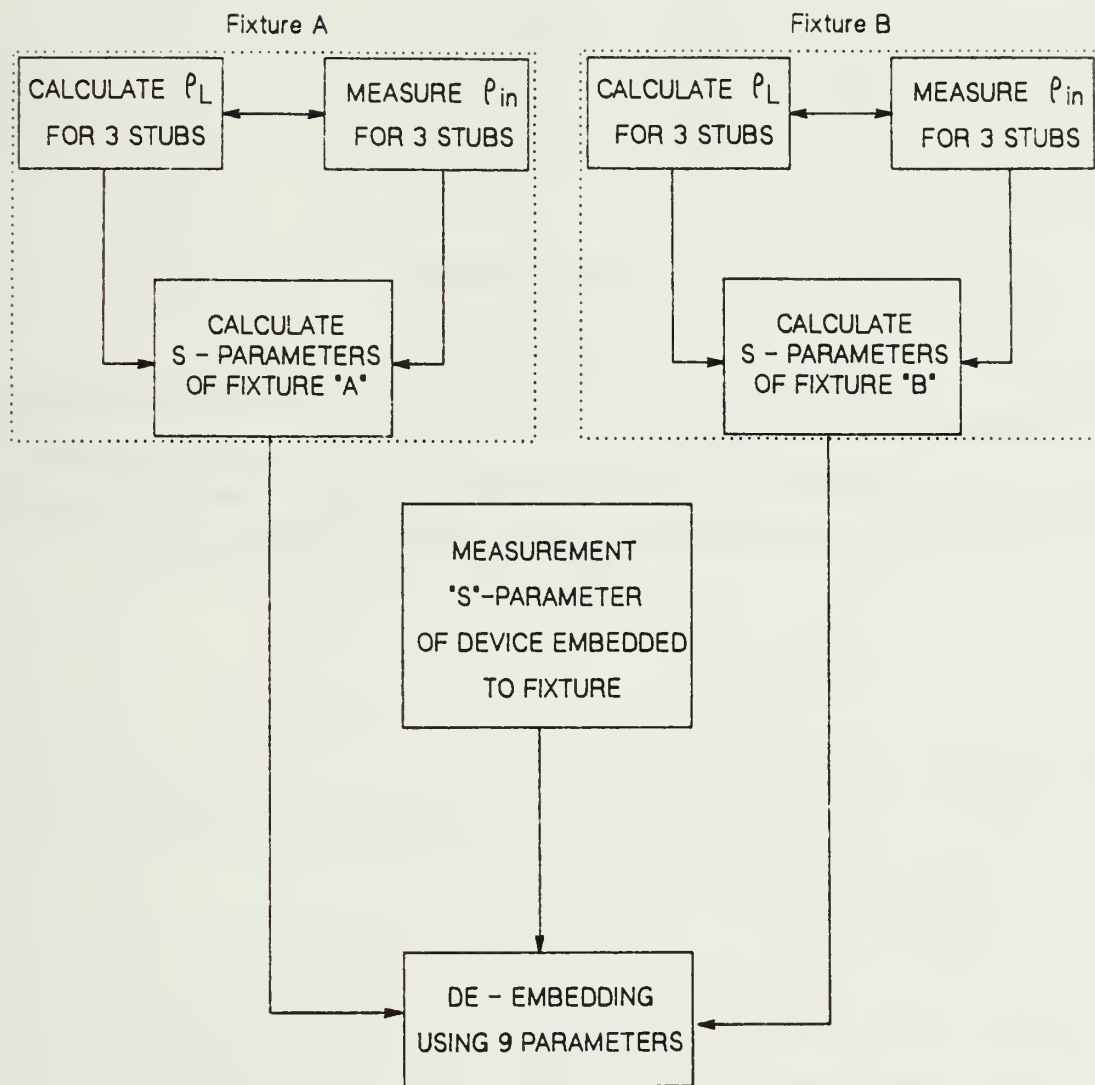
Fixture A

CALCULATE $\rho_L$ FOR 3 STUBS

MEASURE $\rho_{in}$ FOR 3 STUBS

CALCULATE S - PARAMETERS OF FIXTURE "A"

Fixture B

CALCULATE $\rho_L$ FOR 3 STUBS

MEASURE $\rho_{in}$ FOR 3 STUBS

CALCULATE S - PARAMETERS OF FIXTURE "B"

MEASUREMENT "S"-PARAMETER OF DEVICE EMBEDDED TO FIXTURE

DE - EMBEDDING USING 9 PARAMETERS